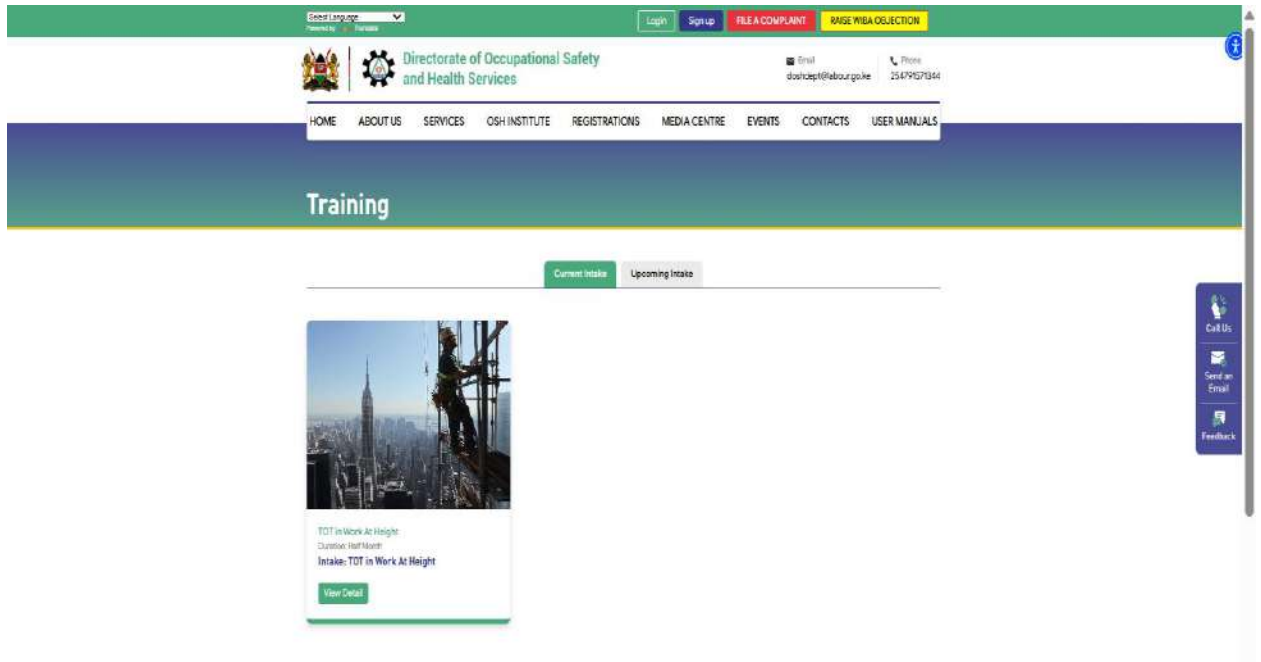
Select Language
Powered by Translate

Login Sign up FILE A COMPLAINT RAISE WIBA OBJECTION

Directorate of Occupational Safety and Health Services

Email
doshdept@labour.go.ke

Phone
254791571344

HOME ABOUT US SERVICES OSH INSTITUTE REGISTRATIONS MEDIA CENTRE EVENTS CONTACTS USER MANUALS

Training

Current Intake Upcoming Intake

TOT in Work At Height
Duration: Half Month
Intake: TOT in Work At Height
View Detail

Call Us
Send an Email
Feedback